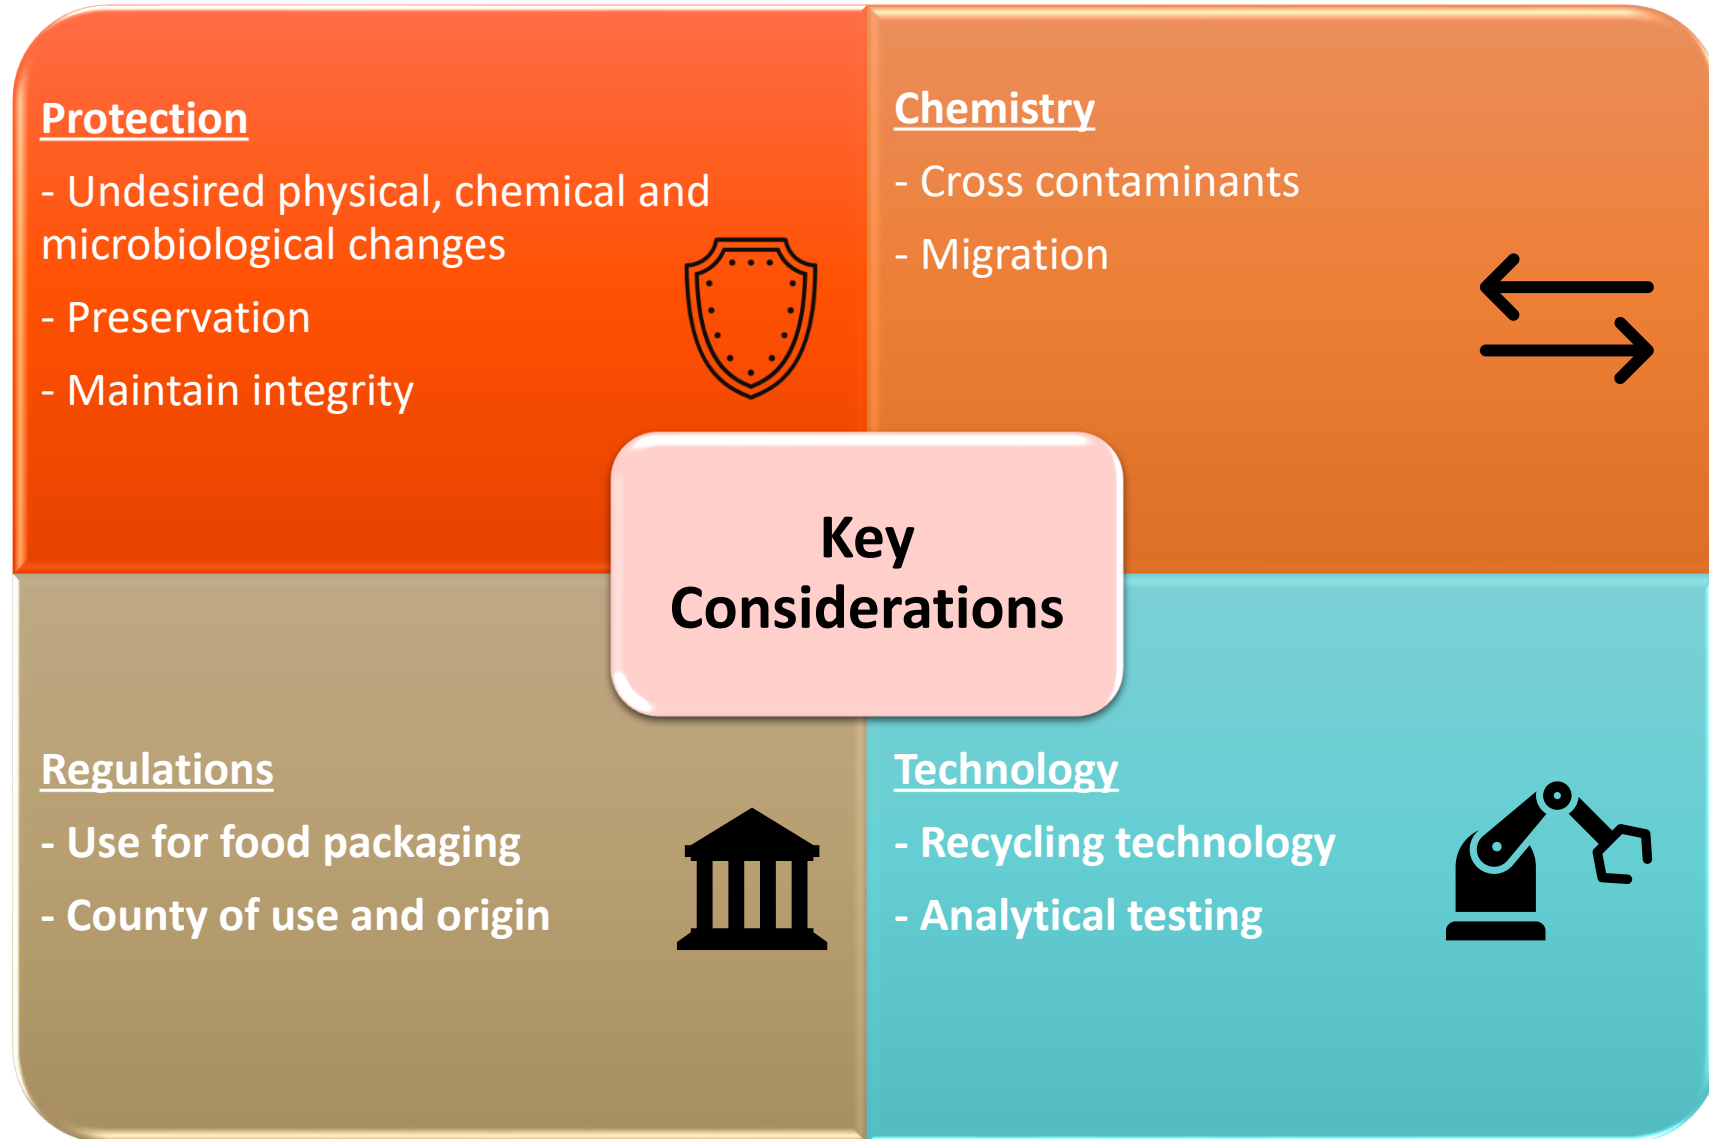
Protection

- Undesired physical, chemical and microbiological changes

- Preservation

- Maintain integrity

Chemistry

- Cross contaminants

- Migration

Key Considerations

Regulations

- Use for food packaging

- County of use and origin

Technology

- Recycling technology

- Analytical testing